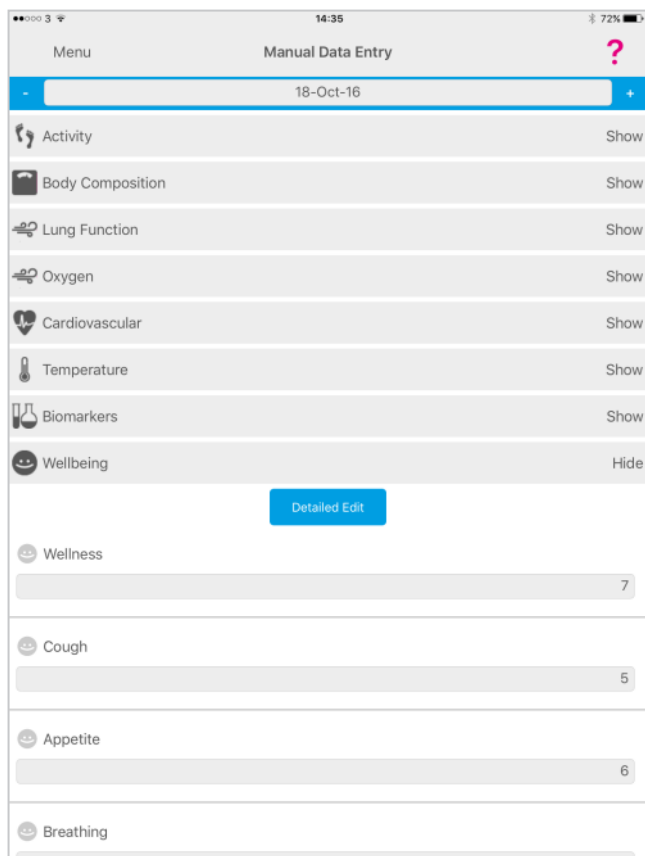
●●○○○ 3 14:35 72%

Menu Manual Data Entry ?

- 18-Oct-16 +

Activity Show

Body Composition Show

Lung Function Show

Oxygen Show

Cardiovascular Show

Temperature Show

Biomarkers Show

Wellbeing Hide

Detailed Edit

Wellness

7

Cough

5

Appetite

6

Breathing